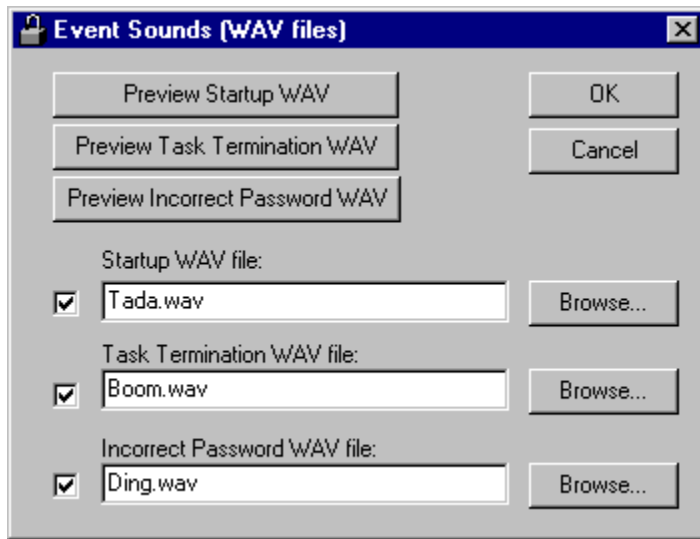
Event Sounds (WAV files)

Preview Startup WAV

OK

Preview Task Termination WAV

Cancel

Preview Incorrect Password WAV

Startup WAV file:

Tada.wav

Browse...

Task Termination WAV file:

Boom.wav

Browse...

Incorrect Password WAV file:

Ding.wav

Browse...